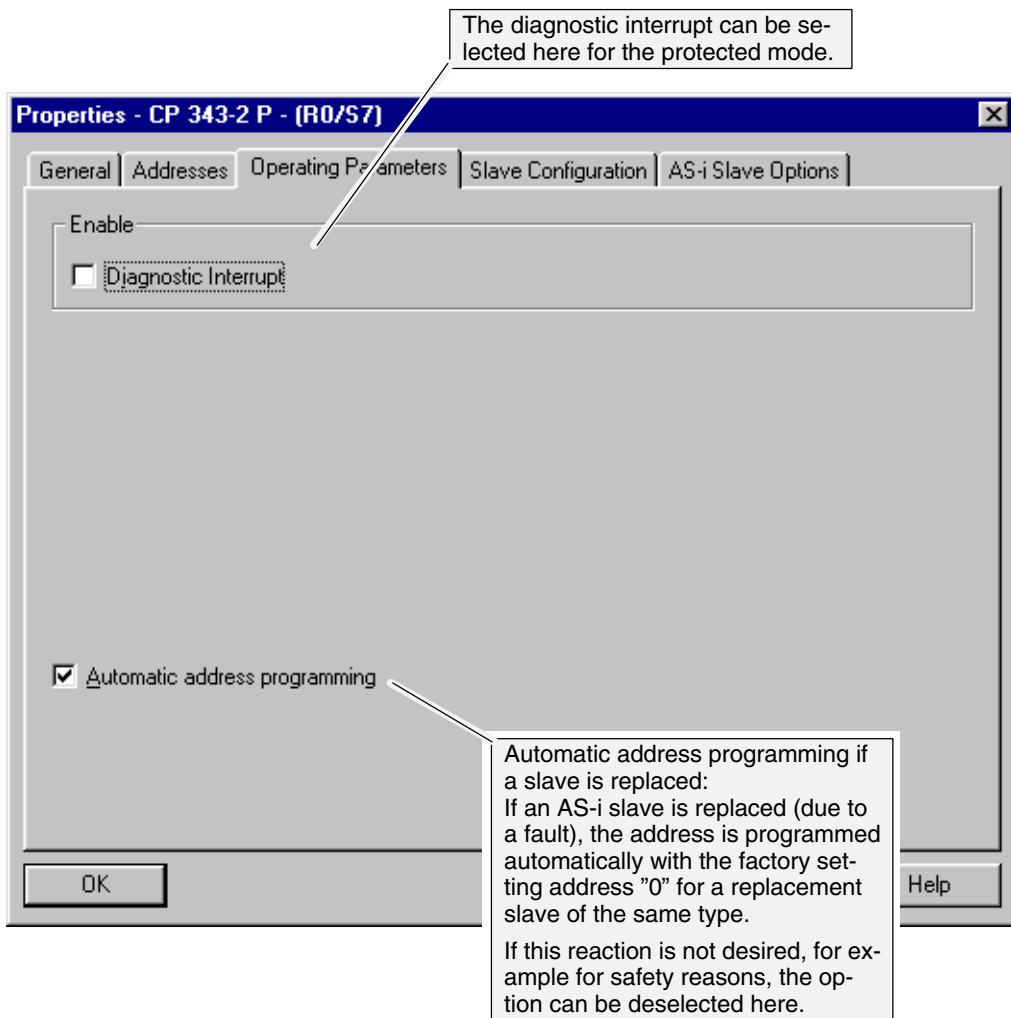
The diagnostic interrupt can be selected here for the protected mode.

Properties - CP 343-2 P - (R0/S7)

General | Addresses | Operating Parameters | Slave Configuration | AS-i Slave Options

Enable

Diagnostic Interrupt

Automatic address programming

Automatic address programming if a slave is replaced:
If an AS-i slave is replaced (due to a fault), the address is programmed automatically with the factory setting address ”0” for a replacement slave of the same type.

If this reaction is not desired, for example for safety reasons, the option can be deselected here.

OK

Help